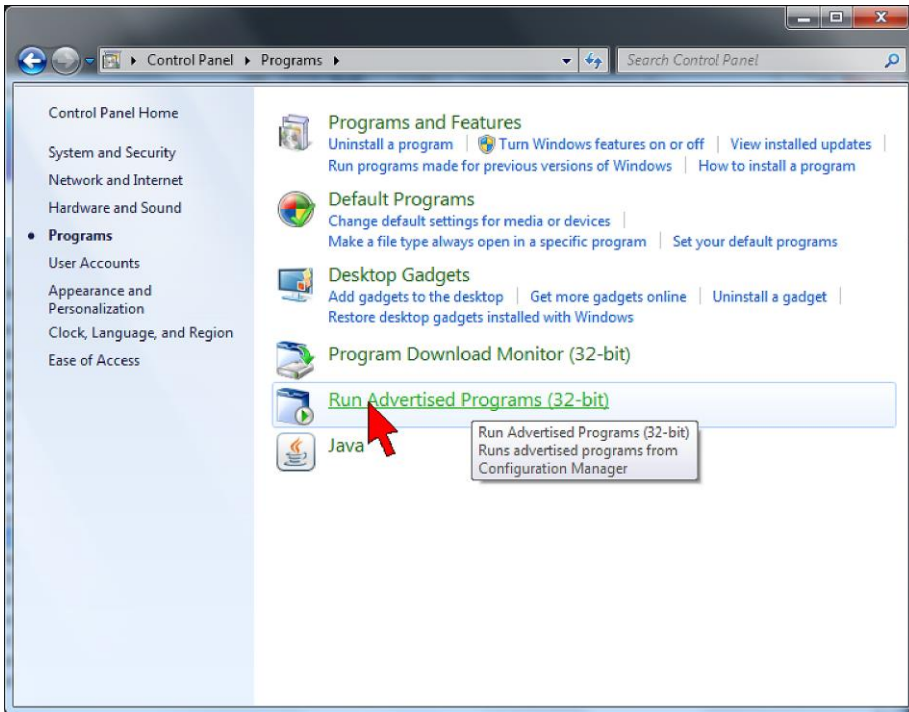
Control Panel ▸ Programs ▸

Search Control Panel

Control Panel Home

System and Security

Network and Internet

Hardware and Sound

• Programs

User Accounts

Appearance and Personalization

Clock, Language, and Region

Ease of Access

Programs and Features

Uninstall a program | Turn Windows features on or off | View installed updates | Run programs made for previous versions of Windows | How to install a program

Default Programs

Change default settings for media or devices | Make a file type always open in a specific program | Set your default programs

Desktop Gadgets

Add gadgets to the desktop | Get more gadgets online | Uninstall a gadget | Restore desktop gadgets installed with Windows

Program Download Monitor (32-bit)

Run Advertised Programs (32-bit)

Java

Run Advertised Programs (32-bit)
Runs advertised programs from Configuration Manager